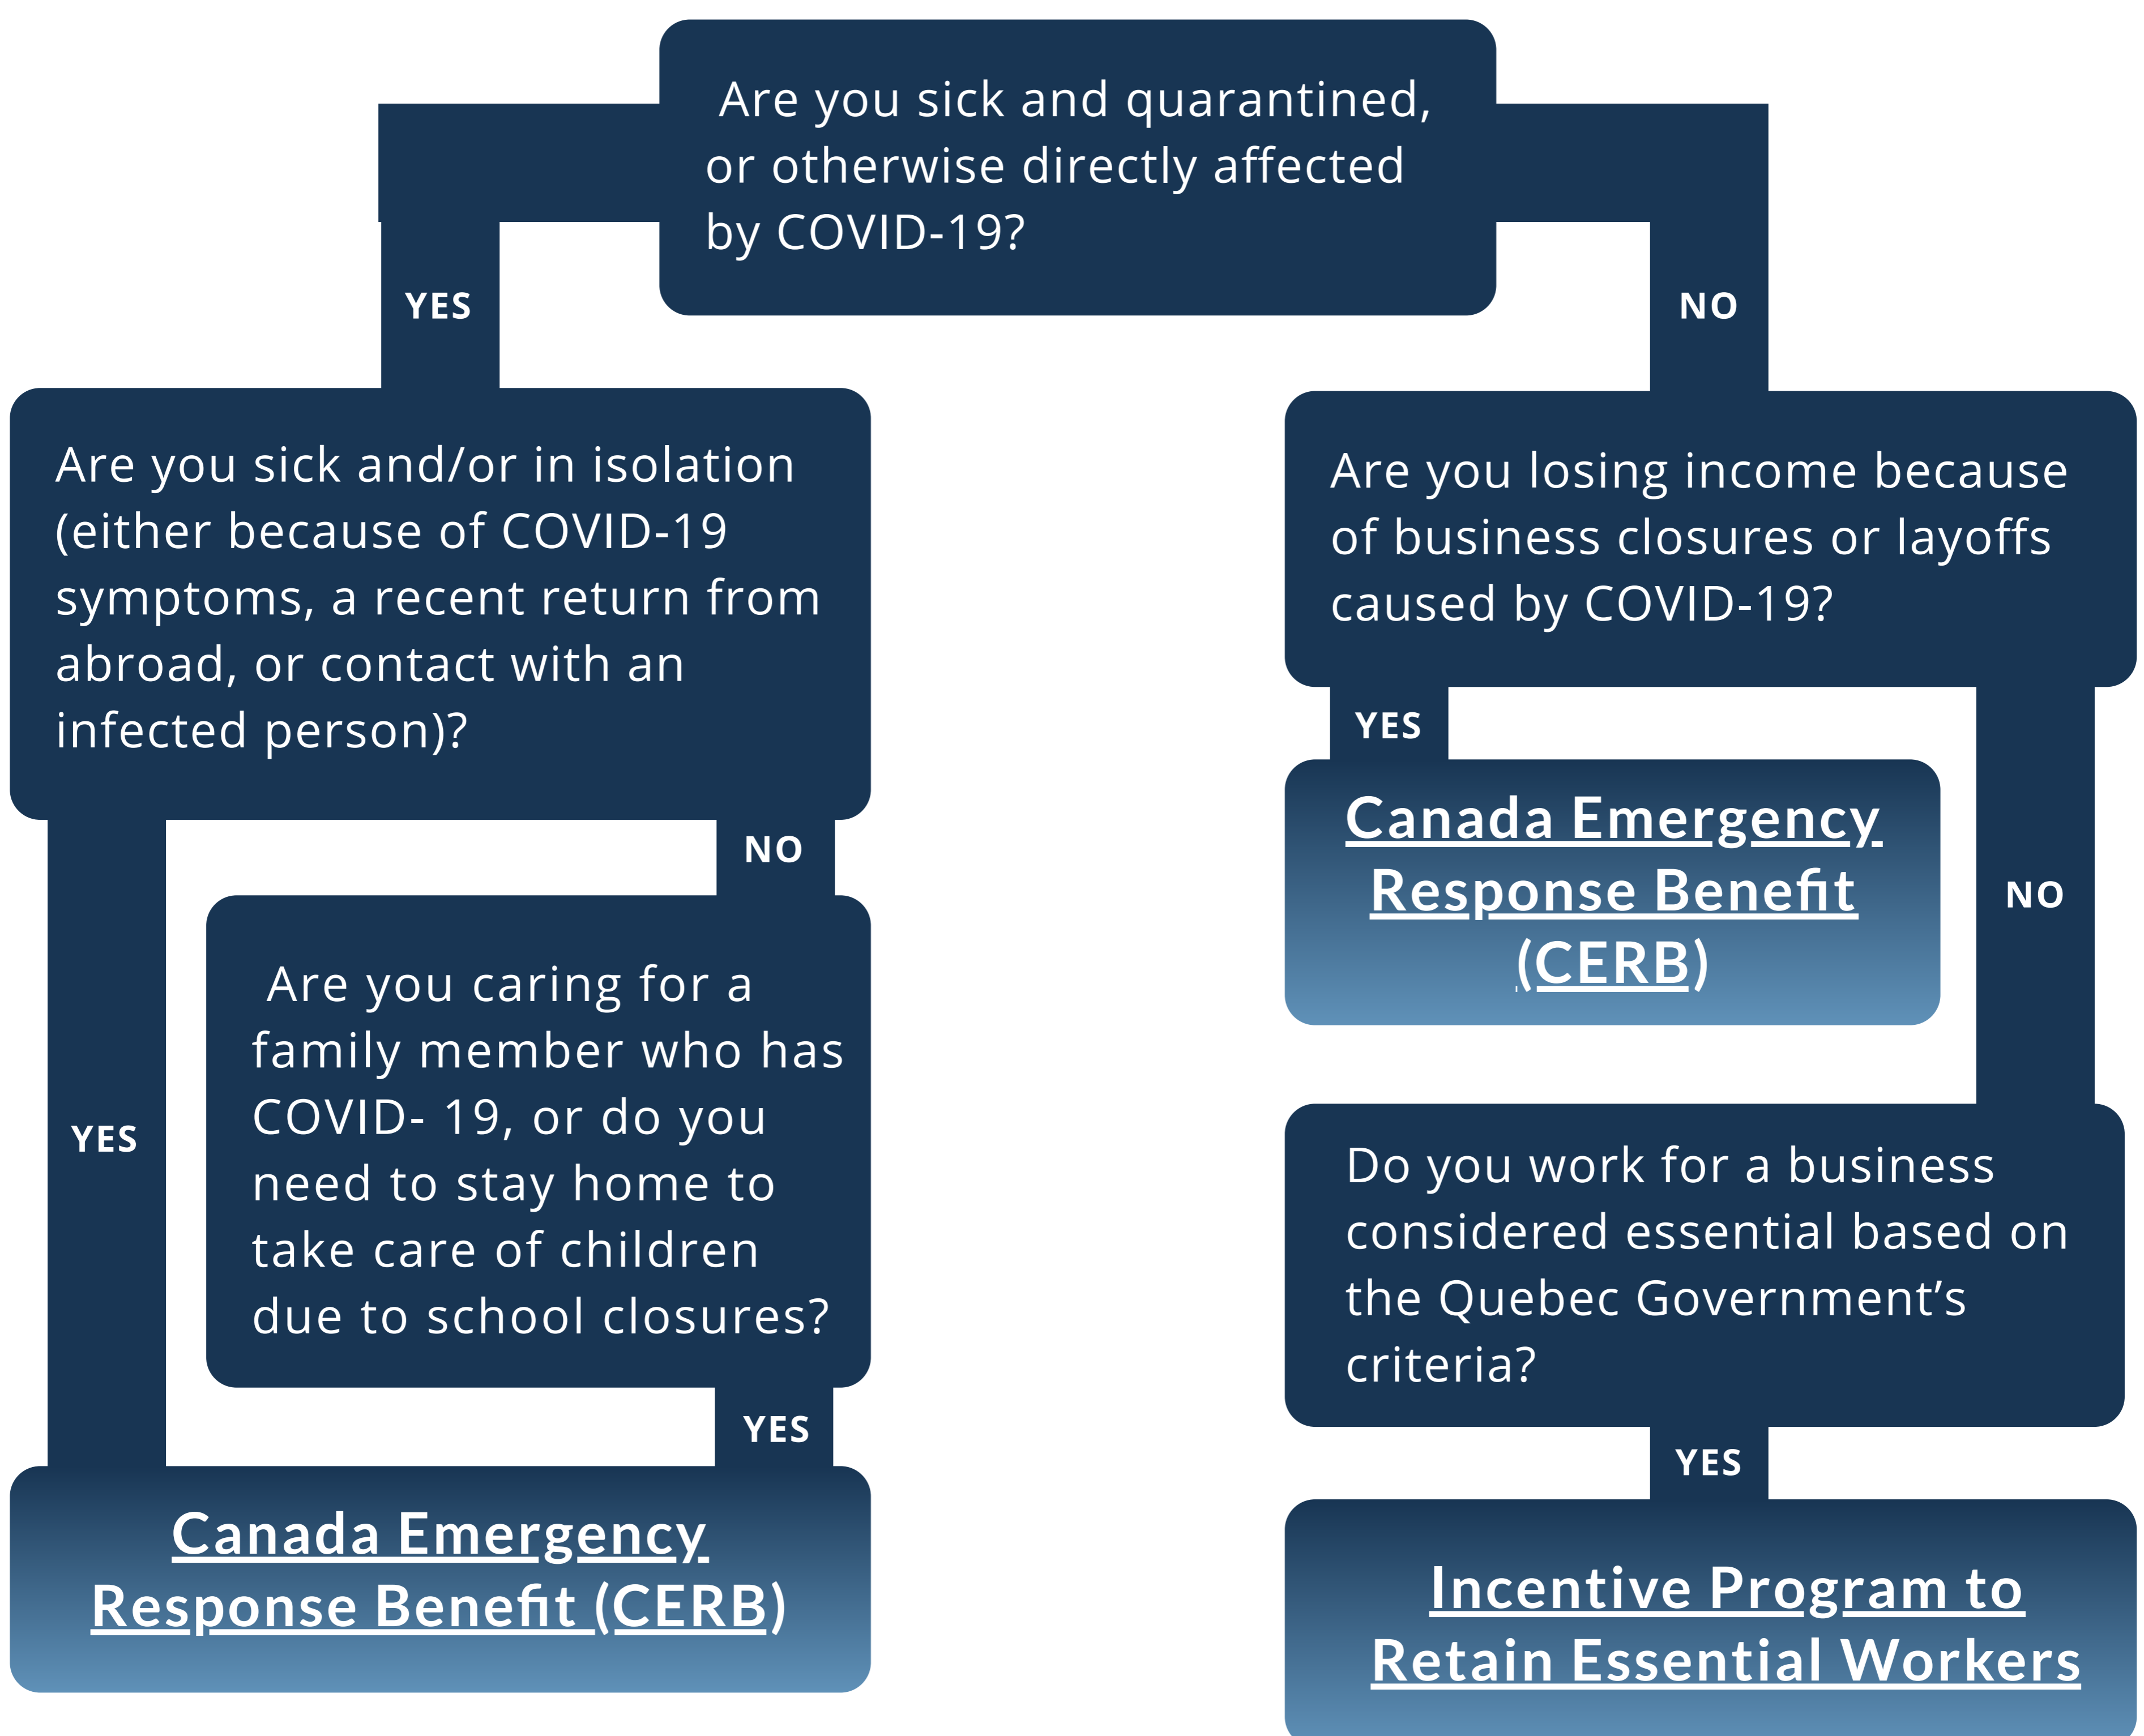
Are you sick and quarantined, or otherwise directly affected by COVID-19?

YES

NO

Are you sick and/or in isolation (either because of COVID-19 symptoms, a recent return from abroad, or contact with an infected person)?

Are you losing income because of business closures or layoffs caused by COVID-19?

YES

Canada Emergency Response Benefit (CERB)

NO

NO

Are you caring for a family member who has COVID- 19, or do you need to stay home to take care of children due to school closures?

YES

Do you work for a business considered essential based on the Quebec Government's criteria?

YES

YES

Canada Emergency Response Benefit (CERB)

Incentive Program to Retain Essential Workers